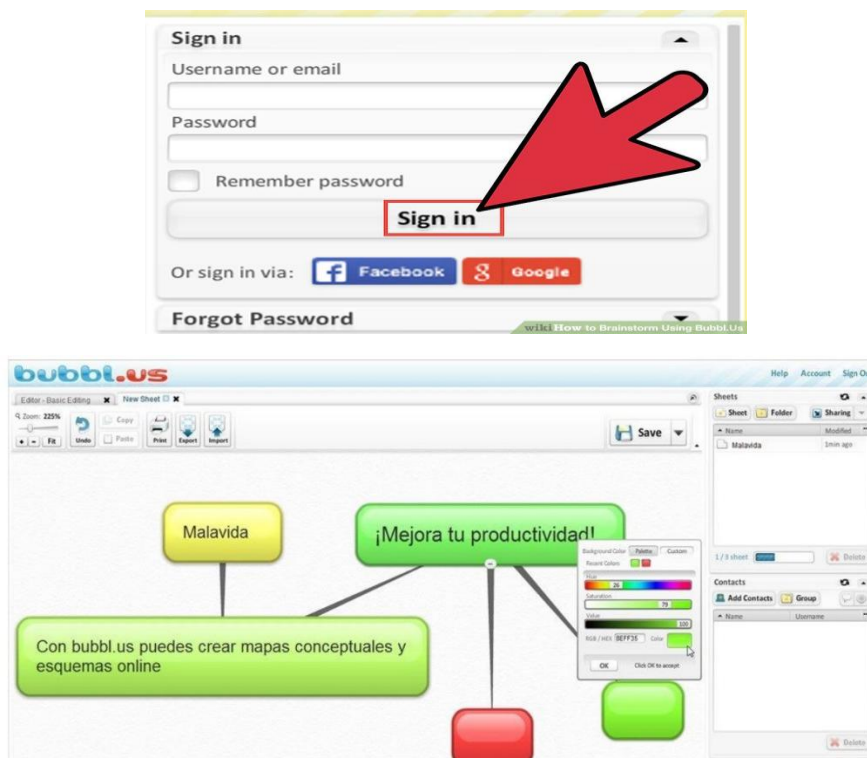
Sign in

Username or email

Password

Remember password

Sign in

Or sign in via: Facebook Google

Forgot Password

wiki How to Brainstorm Using Bubbl.Us

bubbl.us

Help Account Sign O

Editor - Basic Editing New Sheet

Zoom: 225%

+ - Fit Undo Copy Paste Print Export Import

Save

Sheets

Sheet Folder Sharing

Name Modified

Malavida 1min ago

1 / 3 sheet Delete

Contacts

Add Contacts Group

Name Username

Delete

Malavida

¡Mejora tu productividad!

Con bubbl.us puedes crear mapas conceptuales y esquemas online

Background Color Palette Custom

Recent Colors

Hue 26

Saturation 79

Value 100

RGB / HEX 8EFF35 Color

OK Click OK to accept